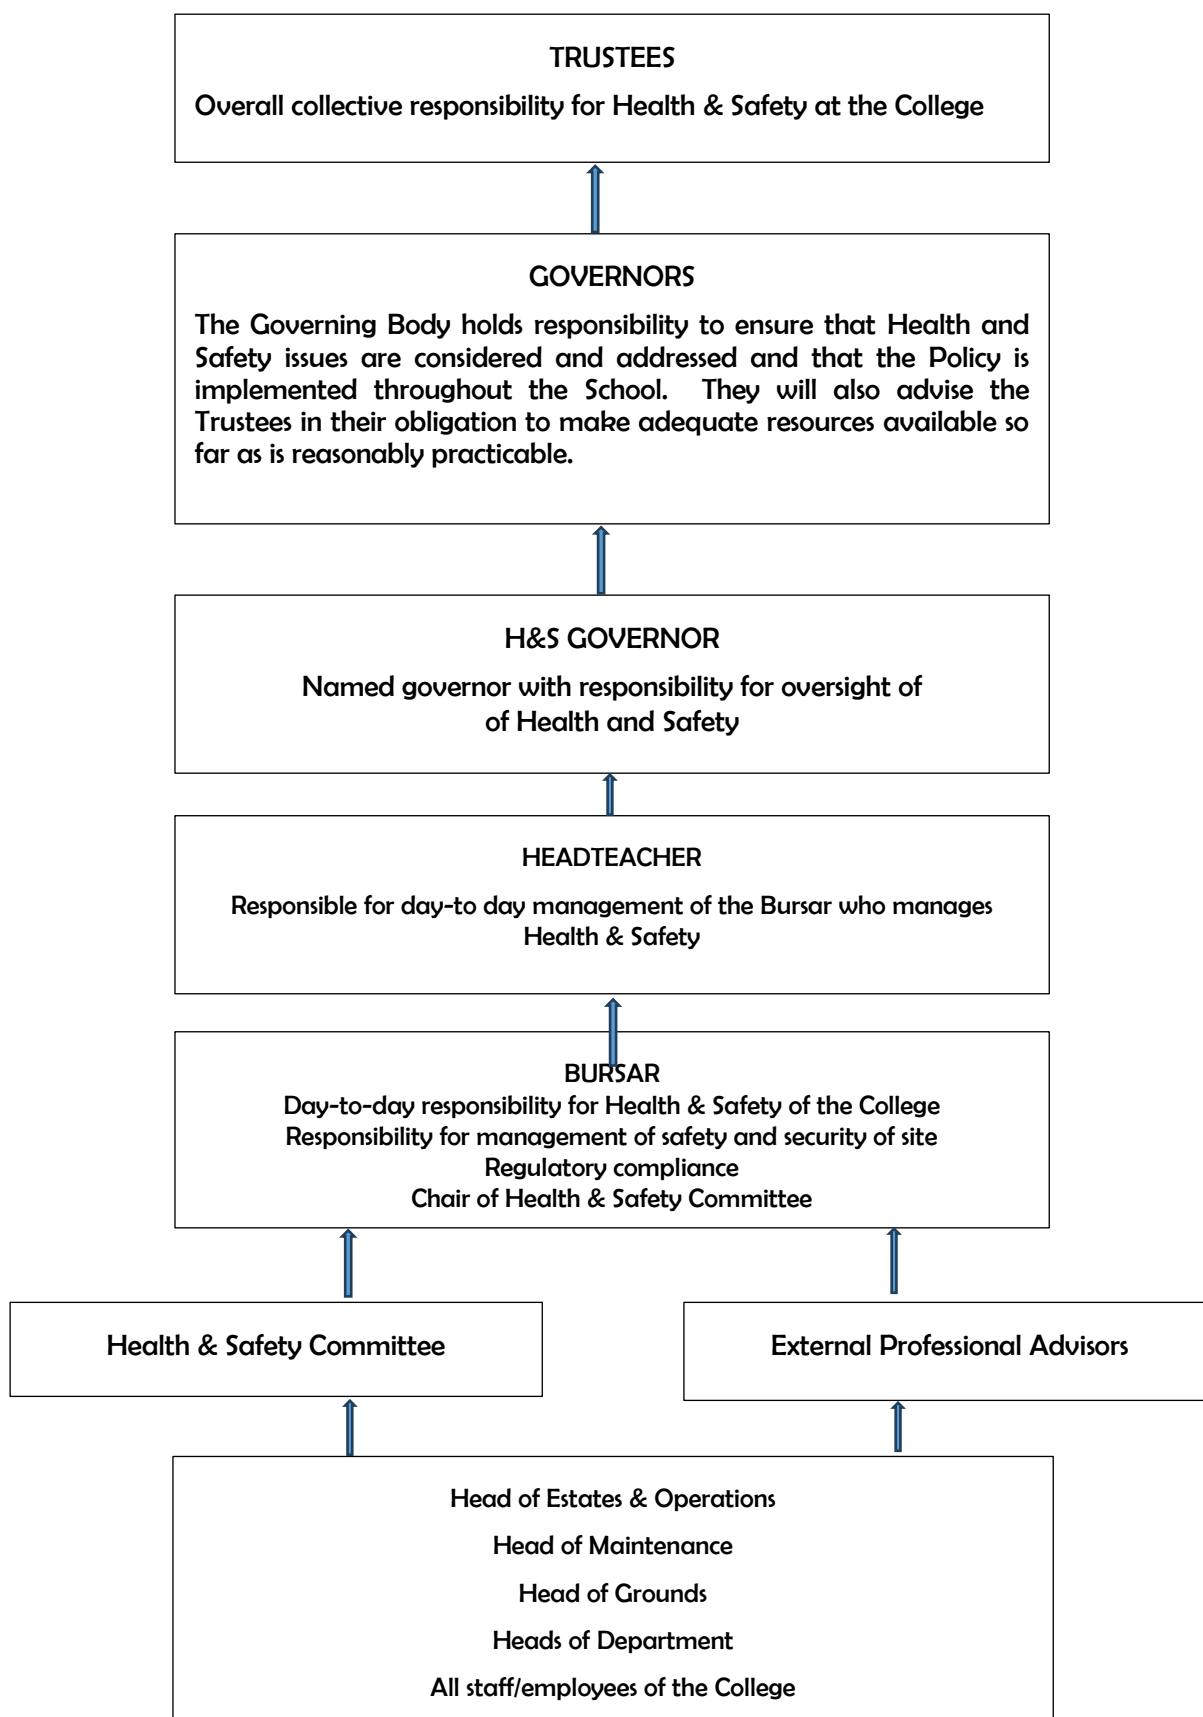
TRUSTEES

Overall collective responsibility for Health & Safety at the College

GOVERNORS

The Governing Body holds responsibility to ensure that Health and Safety issues are considered and addressed and that the Policy is implemented throughout the School. They will also advise the Trustees in their obligation to make adequate resources available so far as is reasonably practicable.

H&S GOVERNOR

Named governor with responsibility for oversight of of Health and Safety

HEADTEACHER

Responsible for day-to day management of the Bursar who manages Health & Safety

BURSAR

Day-to-day responsibility for Health & Safety of the College
Responsibility for management of safety and security of site
Regulatory compliance
Chair of Health & Safety Committee

Health & Safety Committee

External Professional Advisors

Head of Estates & Operations

Head of Maintenance

Head of Grounds

Heads of Department

All staff/employees of the College